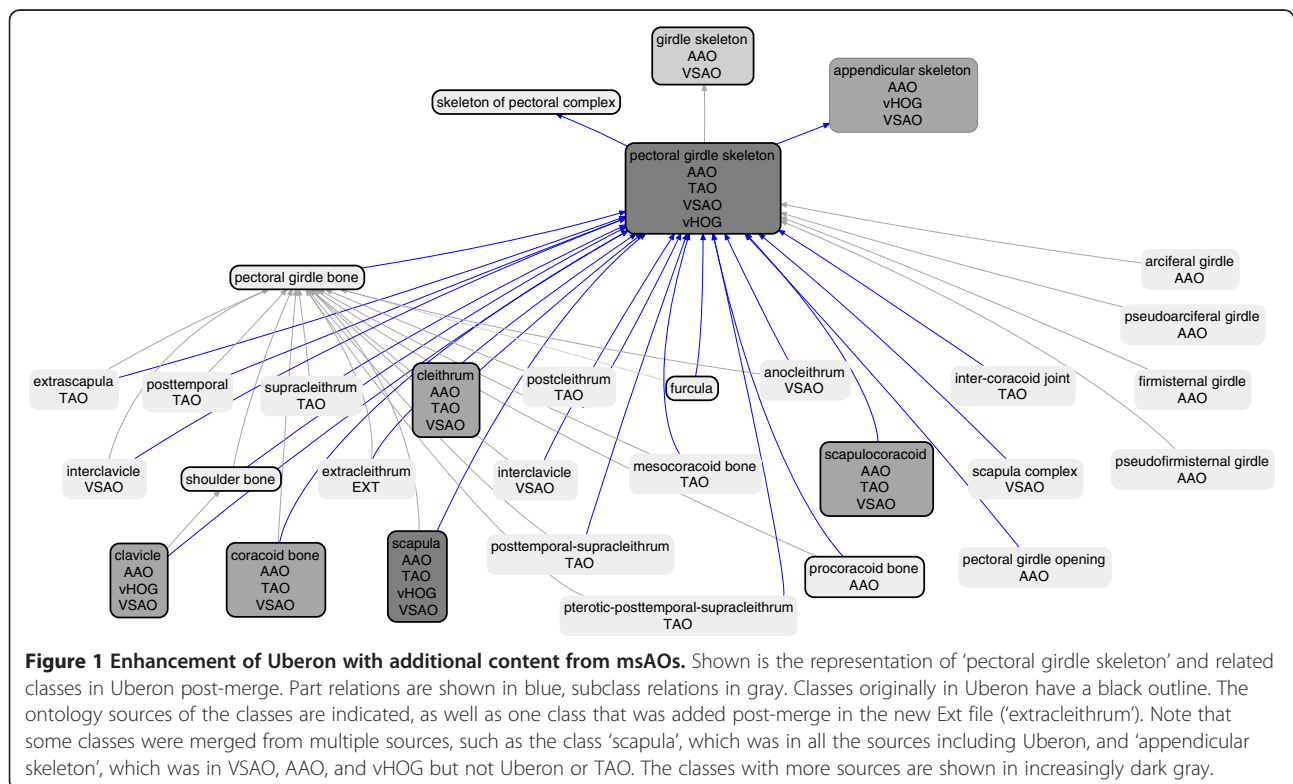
girdle skeleton
AAO
VSAO

appendicular skeleton
AAO
vHOG
VSAO

skeleton of pectoral complex

pectoral girdle skeleton
AAO
TAO
VSAO
vHOG

pectoral girdle bone

arciferal girdle
AAO

pseudoarciferal girdle
AAO

extrascapula
TAO

posttemporal
TAO

supracleithrum
TAO

cleithrum
AAO
TAO
VSAO

postcleithrum
TAO

furcula

anocleithrum
VSAO

inter-coracoid joint
TAO

firmisternal girdle
AAO

interclavicle
VSAO

shoulder bone

extracleithrum
EXT

interclavicle
VSAO

mesocoracoid bone
TAO

scapulocoracoid
AAO
TAO
VSAO

scapula complex
VSAO

pseudofirmisternal girdle
AAO

clavicle
AAO
vHOG
VSAO

coracoid bone
AAO
TAO
VSAO

scapula
AAO
TAO
vHOG
VSAO

posttemporal-supracleithrum
TAO

procoracoid bone
AAO

pectoral girdle opening
AAO

pterotic-posttemporal-supracleithrum
TAO

**Figure 1 Enhancement of Uberon with additional content from msAOs.** Shown is the representation of 'pectoral girdle skeleton' and related classes in Uberon post-merge. Part relations are shown in blue, subclass relations in gray. Classes originally in Uberon have a black outline. The ontology sources of the classes are indicated, as well as one class that was added post-merge in the new Ext file ('extracleithrum'). Note that some classes were merged from multiple sources, such as the class 'scapula', which was in all the sources including Uberon, and 'appendicular skeleton', which was in VSAO, AAO, and vHOG but not Uberon or TAO. The classes with more sources are shown in increasingly dark gray.